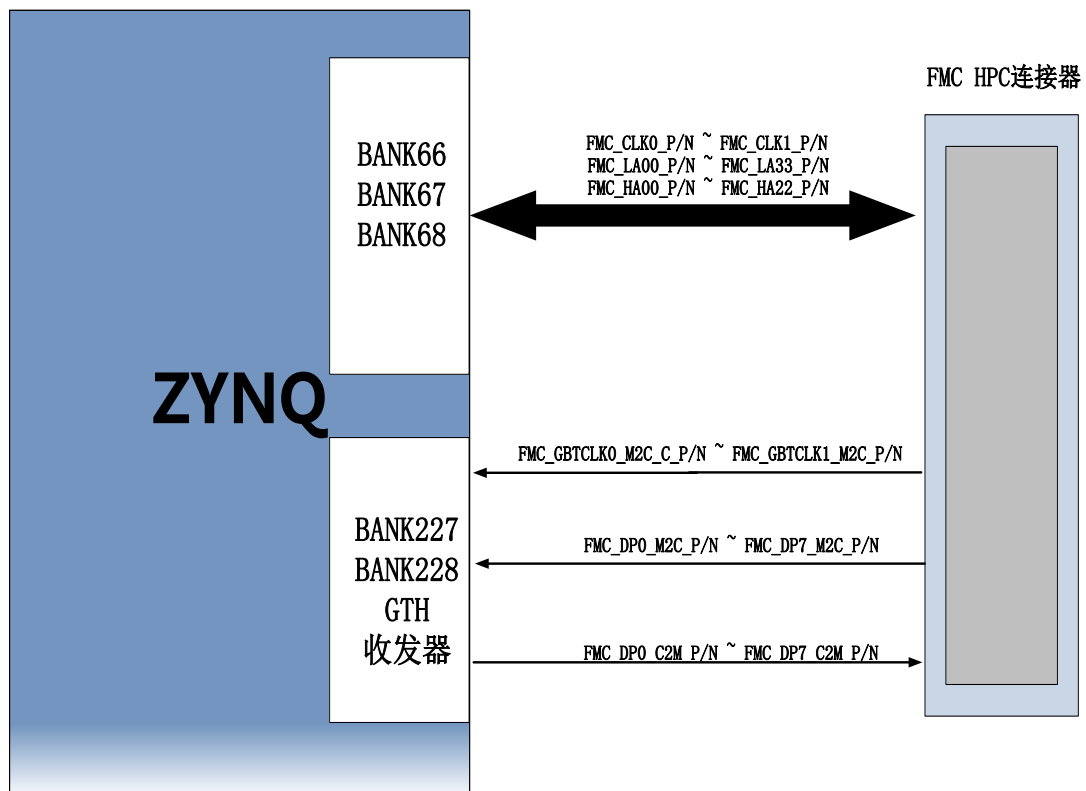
FMC HPC连接器

BANK66
BANK67
BANK68

FMC_CLK0_P/N ~ FMC_CLK1_P/N
FMC_LA00_P/N ~ FMC_LA33_P/N
FMC_HA00_P/N ~ FMC_HA22_P/N

ZYNQ

FMC_GBTCLK0_M2C_C_P/N ~ FMC_GBTCLK1_M2C_P/N

BANK227
BANK228
GTH
收发器

FMC_DP0_M2C_P/N ~ FMC_DP7_M2C_P/N

FMC_DP0_C2M_P/N ~ FMC_DP7_C2M_P/N